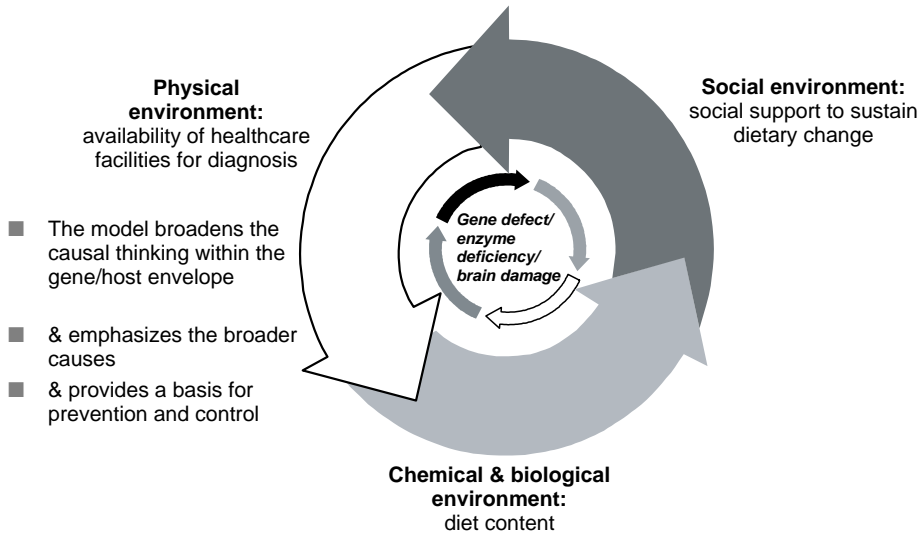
**Physical environment:** availability of healthcare facilities for diagnosis

**Social environment:** social support to sustain dietary change

- The model broadens the causal thinking within the gene/host envelope
- & emphasizes the broader causes
- & provides a basis for prevention and control

*Gene defect/ enzyme deficiency/ brain damage*

**Chemical & biological environment:** diet content